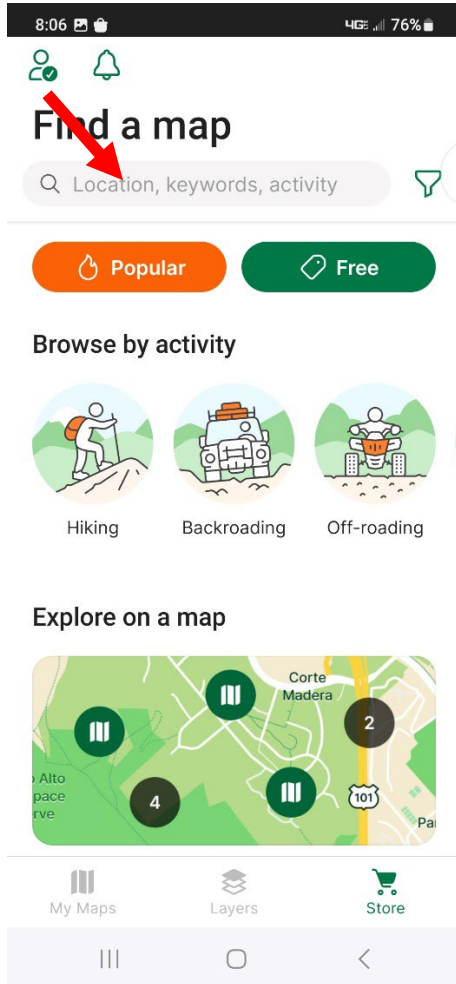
8:06 4G 76%

Find a map

Location, keywords, activity

Popular

Free

Browse by activity

Hiking

Backroading

Off-roading

Explore on a map

Corte Madera

2

o Alto pace rve

4

101

Pa

My Maps

Layers

Store